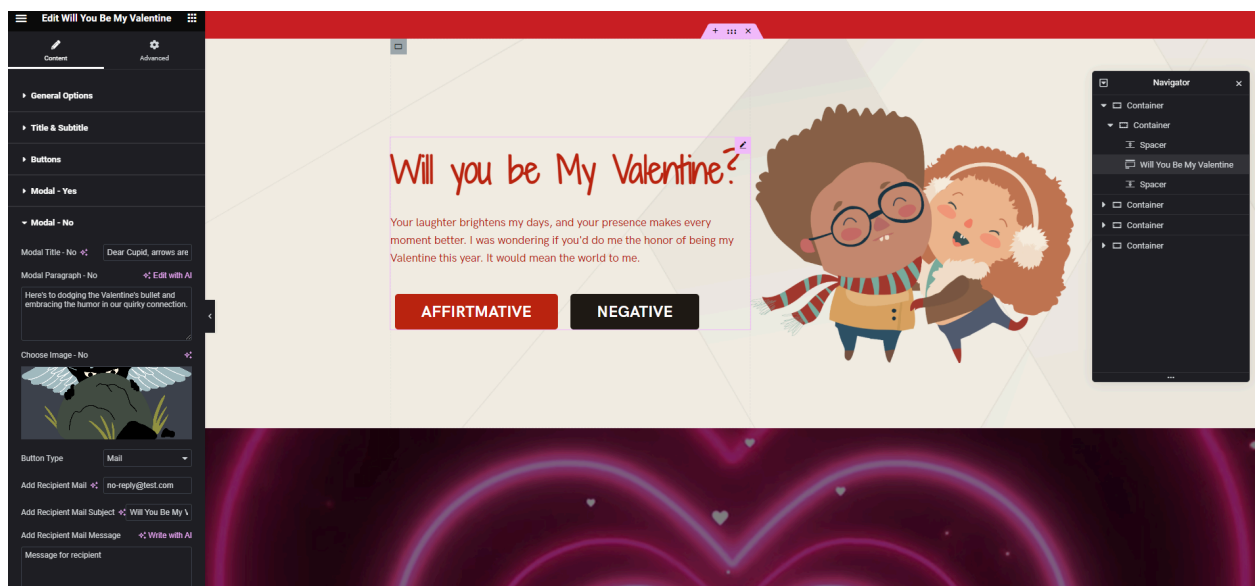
Edit Will You Be My Valentine

Content
Advanced

General Options
Title & Subtitle
Buttons
Modal - Yes
Modal - No

Modal Title - No
Dear Cupid, arrows are
Modal Paragraph - No
Edit with AI
Here's to dodging the Valentine's bullet and embracing the humor in our quirky connection.

Choose Image - No

Button Type
Mail
Add Recipient Mail
no-reply@test.com
Add Recipient Mail Subject
Will You Be My V
Add Recipient Mail Message
Write with AI
Message for recipient

Will you be My Valentine?

Your laughter brightens my days, and your presence makes every moment better. I was wondering if you'd do me the honor of being my Valentine this year. It would mean the world to me.

AFFIRTMATIVE
NEGATIVE

Navigator
Container
Container
Spacer
Will You Be My Valentine
Spacer
Container
Container
Container